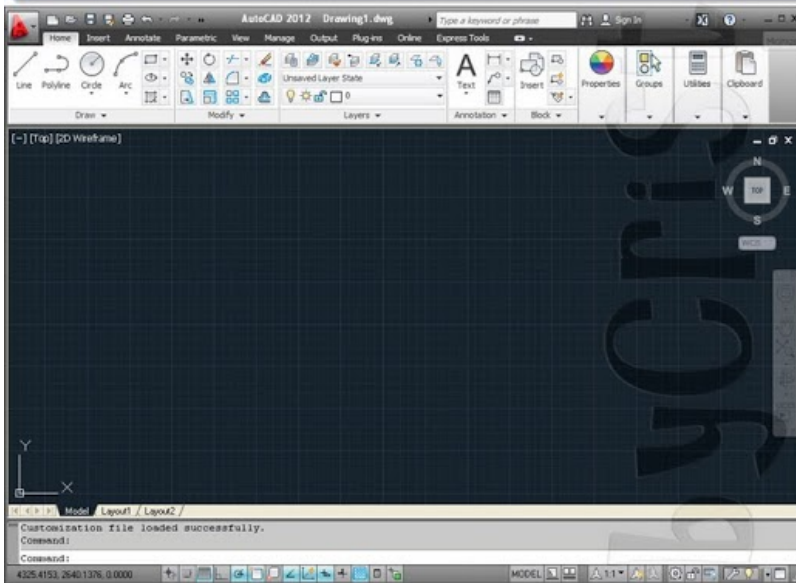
AutoCAD 2012 Drawing1.dwg

Type a keyword or phrase

Sign In

Home Insert Annotate Parametric View Manage Output Plug-ins Online Express Tools

Line Polyline Circle Arc

Draw

Modify

Unsaved Layer State

0

Layers

Text

Annotation

Insert

Block

Properties

Groups

Utilities

Clipboard

[-] [Top] [2D Wireframe]

N

W TOP E

S

WCS

Y

X

Model Layout1 Layout2

Customization file loaded successfully.
Command:

Command:

4325.4153, 2640.1376, 0.0000

MODEL

1:1